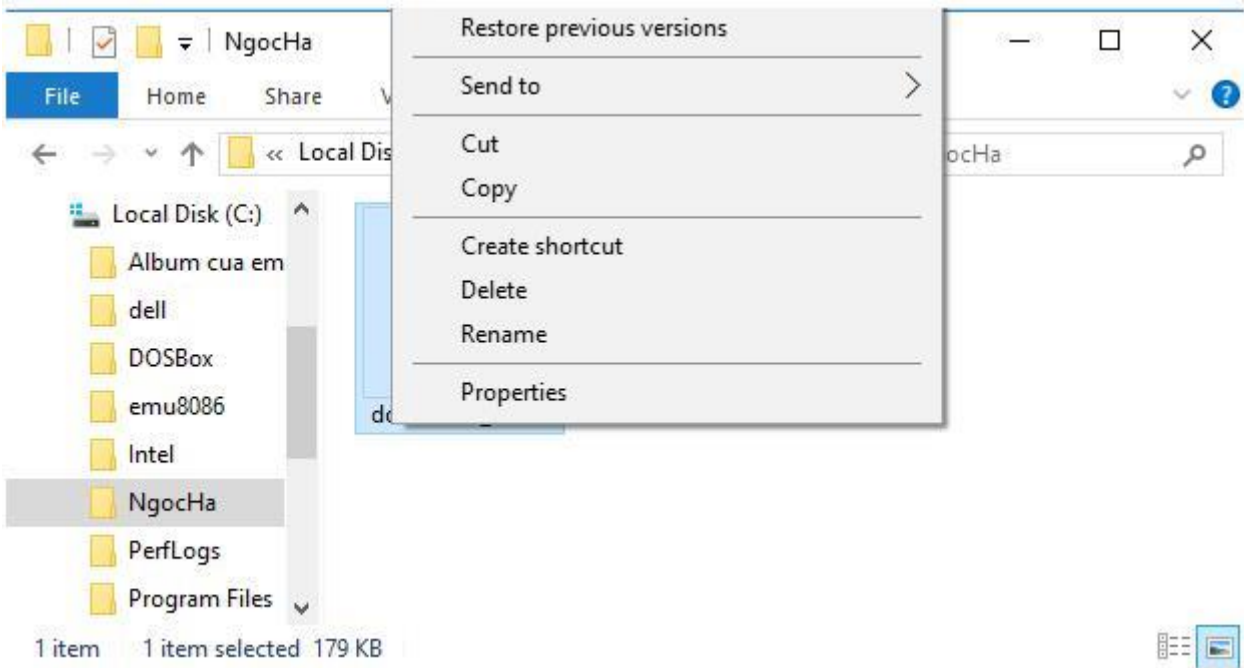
NgocHa

File Home Share V

« Local Dis

ocHa

Local Disk (C:)
Album cua em
dell
DOSBox
emu8086
Intel
NgocHa
PerfLogs
Program Files

do

Restore previous versions
Send to
Cut
Copy
Create shortcut
Delete
Rename
Properties

1 item 1 item selected 179 KB